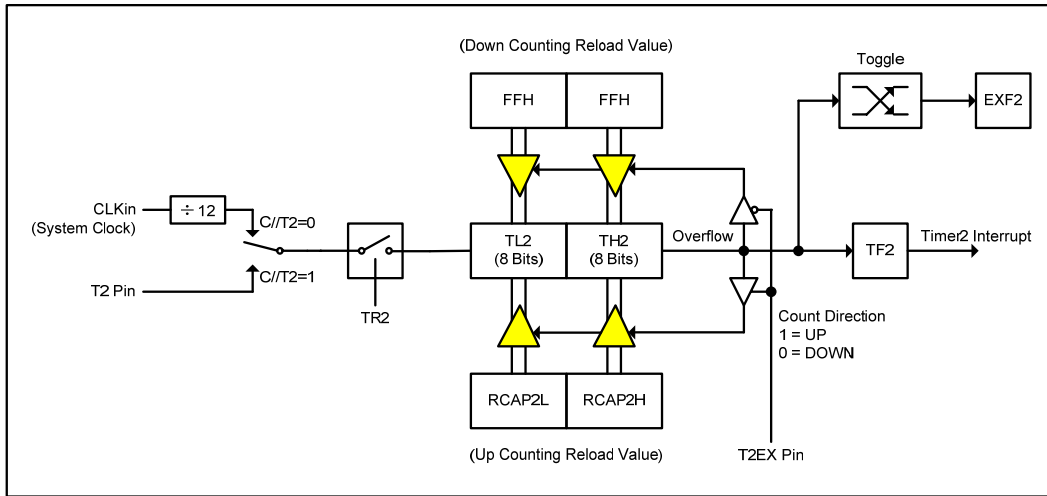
(Down Counting Reload Value)

FFH

FFH

Toggle

EXF2

CLKin (System Clock)

$\div 12$

C//T2=0

C//T2=1

T2 Pin

TR2

TL2 (8 Bits)

TH2 (8 Bits)

Overflow

TF2

Timer2 Interrupt

Count Direction
1 = UP
0 = DOWN

RCAP2L

RCAP2H

(Up Counting Reload Value)

T2EX Pin